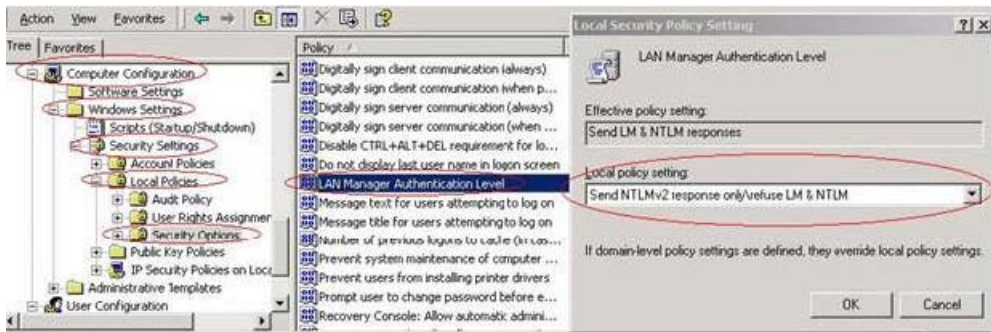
Action View Favorites

Tree | Favorites

Computer Configuration
Software Settings
Windows Settings
Scripts (Startup/Shutdown)
Security Settings
Account Policies
Local Policies
Audit Policy
User Rights Assignmer
Security Options
Public Key Policies
IP Security Policies on Loca
Administrative Templates
User Configuration

Policy

Digitally sign client communication (always)
Digitally sign client communication (when p...
Digitally sign server communication (always)
Digitally sign server communication (when ...
Disable CTRL+ALT+DEL requirement for lo...
Do not display last user name in logon screen
LAN Manager Authentication Level
Message text for users attempting to log on
Message title for users attempting to log on
Number of previous logons to cache (in cas...
Prevent system maintenance of computer ...
Prevent users from installing printer drivers
Prompt user to change password before e...
Recovery Console: Allow automatic admini...

Local Security Policy Setting ? X

LAN Manager Authentication Level

Effective policy setting:
Send LM & NTLM responses

Local policy setting:
Send NTLMv2 response only\refuse LM & NTLM

If domain-level policy settings are defined, they override local policy settings.

OK Cancel